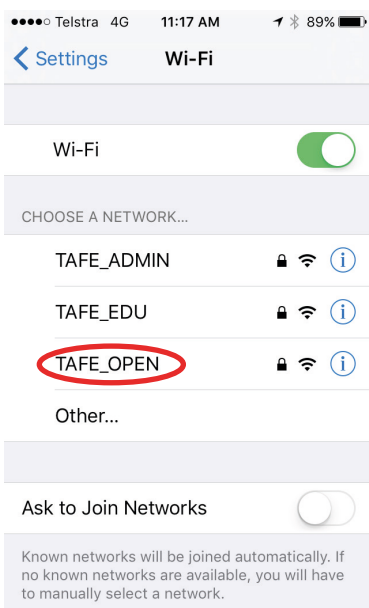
●●●●○ Telstra 4G 11:17 AM 89%

Settings Wi-Fi

Wi-Fi

CHOOSE A NETWORK...

TAFE_ADMIN

TAFE_EDU

TAFE_OPEN

Other...

Ask to Join Networks

Known networks will be joined automatically. If no known networks are available, you will have to manually select a network.